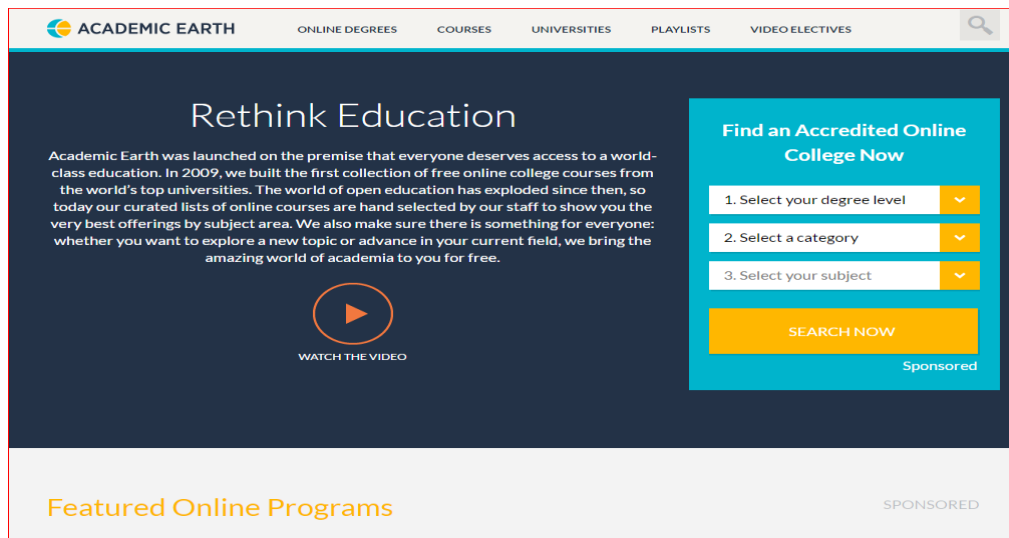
ACADEMIC EARTH

ONLINE DEGREES COURSES UNIVERSITIES PLAYLISTS VIDEO ELECTIVES

Rethink Education

Academic Earth was launched on the premise that everyone deserves access to a world-class education. In 2009, we built the first collection of free online college courses from the world's top universities. The world of open education has exploded since then, so today our curated lists of online courses are hand selected by our staff to show you the very best offerings by subject area. We also make sure there is something for everyone: whether you want to explore a new topic or advance in your current field, we bring the amazing world of academia to you for free.

WATCH THE VIDEO

Find an Accredited Online College Now

1. Select your degree level

2. Select a category

3. Select your subject

SEARCH NOW

Sponsored

Featured Online Programs

SPONSORED